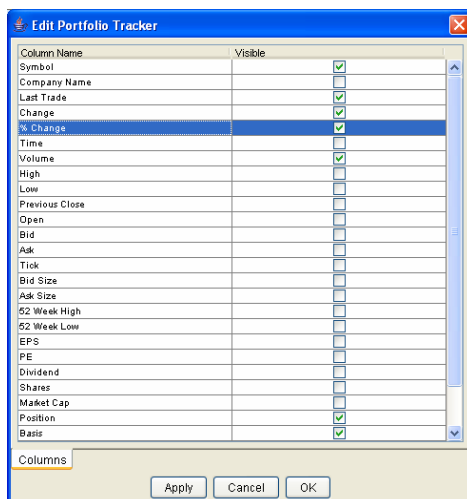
Edit Portfolio Tracker

| Column Name | Visible |
|---|---|
| Symbol | |
| Company Name | |
| Last Trade | |
| Change | |
| % Change | |
| Time | |
| Volume | |
| High | |
| Low | |
| Previous Close | |
| Open | |
| Bid | |
| Ask | |
| Tick | |
| Bid Size | |
| Ask Size | |
| 52 Week High | |
| 52 Week Low | |
| EPS | |
| PE | |
| Dividend | |
| Shares | |
| Market Cap | |
| Position | |
| Basis | |

Columns

Apply Cancel OK